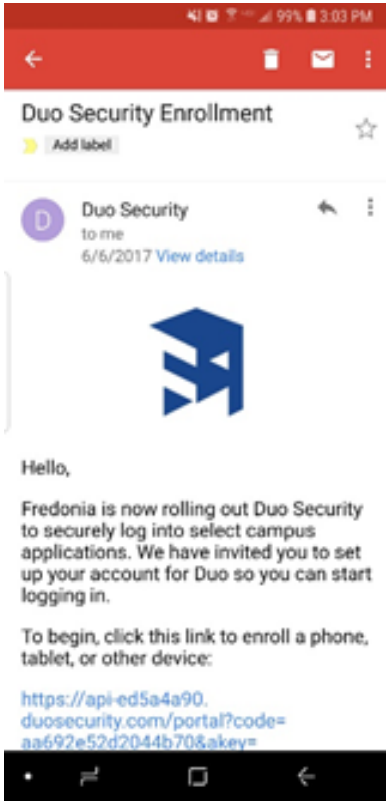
99% 3:03 PM

Duo Security Enrollment

Add label

D

Duo Security
to me
6/6/2017 View details

Hello,

Fredonia is now rolling out Duo Security to securely log into select campus applications. We have invited you to set up your account for Duo so you can start logging in.

To begin, click this link to enroll a phone, tablet, or other device:

https://api-ed5a4a90.duosecurity.com/portal?code=aa692e52d2044b70&akey=